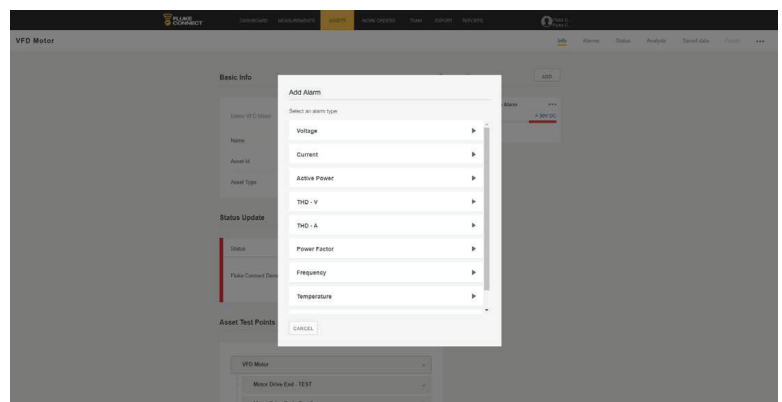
FLUKE CONNECT

DASHBOARD MEASUREMENTS ASSETS WORK ORDERS TEAM EXPORT REPORTS

VFD Motor

Info Alarms Status Analysis Saved data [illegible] •••

Basic Info

ADD

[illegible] VFD Motor

Name

Asset Id

Asset Type

Alarm •••

> 30V DC

Status Update

Status

Fluke Connect Demo

Asset Test Points

VFD Motor

Motor Drive End - TEST

Add Alarm

Select an alarm type:

Voltage

Current

Active Power

THD - V

THD - A

Power Factor

Frequency

Temperature

CANCEL